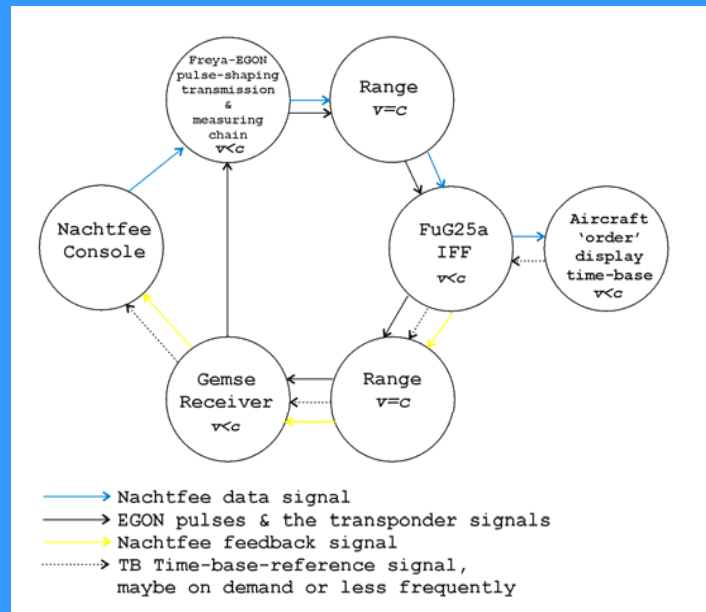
Freya-EGON pulse-shaping transmission & measuring chain
$v<c$

Range
$v=c$

Nachtfee Console

FuG25a IFF
$v<c$

Aircraft 'order' display time-base
$v<c$

Gemse Receiver
$v<c$

Range
$v=c$

Nachtfee data signal
EGON pulses & the transponder signals
Nachtfee feedback signal
TB Time-base-reference signal, maybe on demand or less frequently